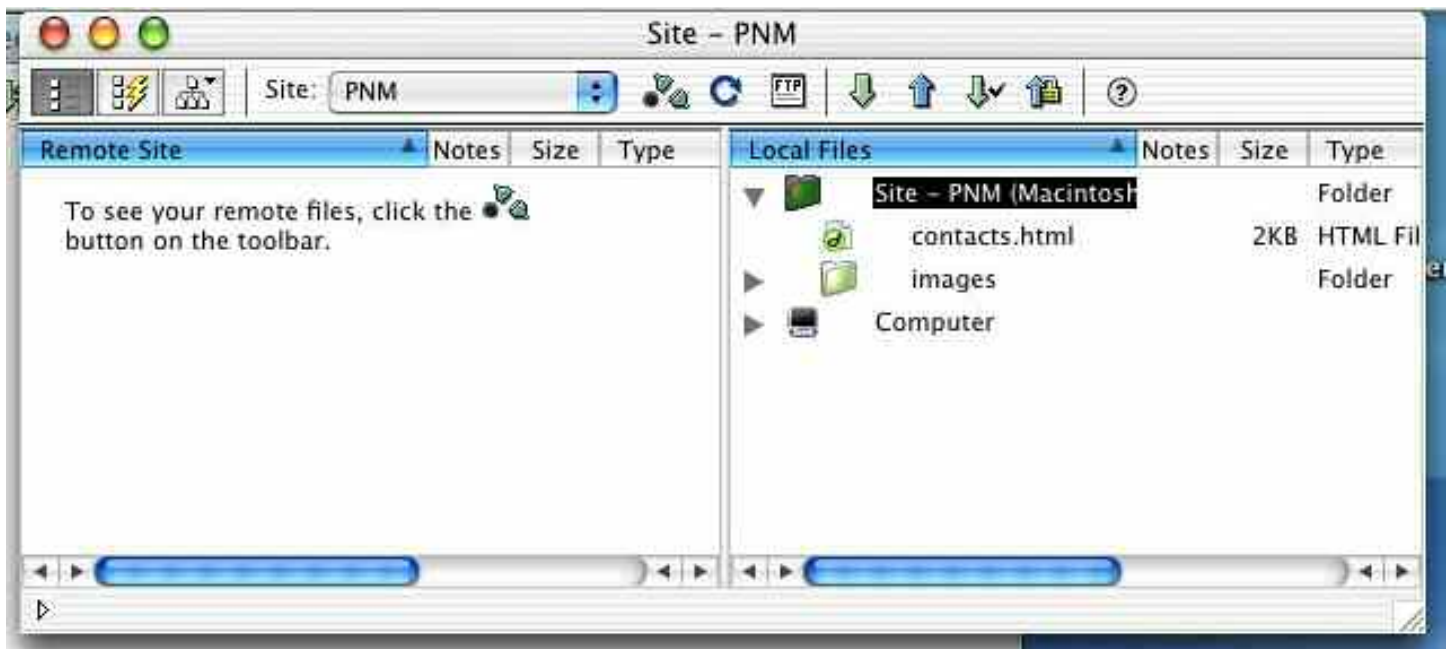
Site – PNM

Site: PNM

FTP

| Remote Site | Notes | Size | Type |
|---|---|---|---|

To see your remote files, click the button on the toolbar.

| Local Files | Notes | Size | Type |
|---|---|---|---|
| Site – PNM (Macintosh | | | Folder |
| contacts.html | | 2KB | HTML Fil |
| images | | | Folder |
| Computer | | | |